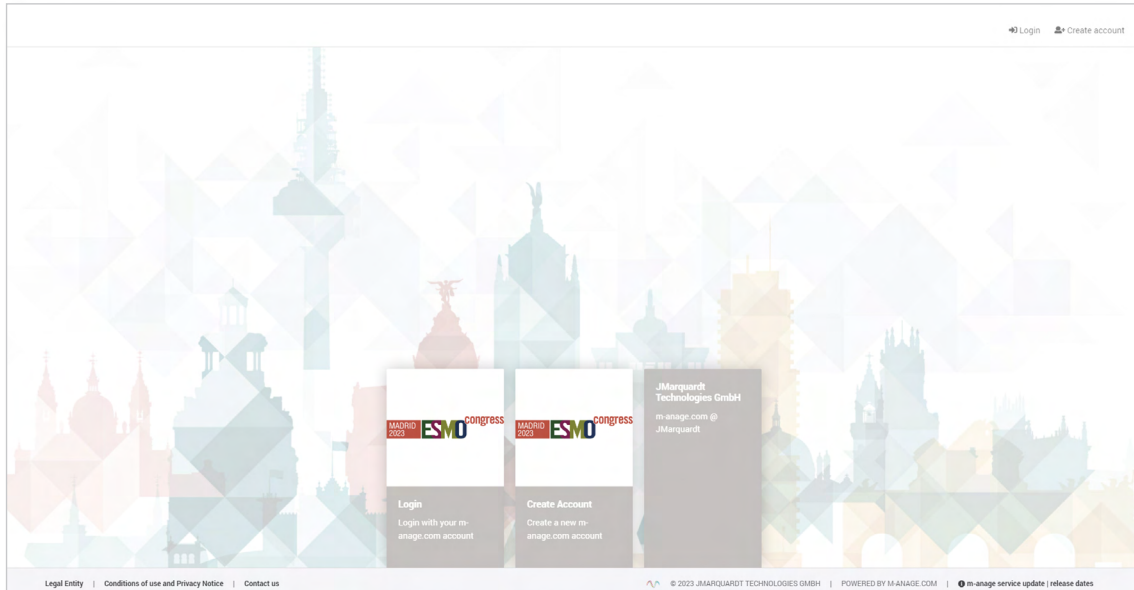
Login Create account

MADRID 2023 ESMO congress

Login

Login with your m-anage.com account

MADRID 2023 ESMO congress

Create Account

Create a new m-anage.com account

JMarquardt Technologies GmbH

m-anage.com @ JMarquardt

Legal Entity | Conditions of use and Privacy Notice | Contact us

© 2023 JMARQUARDT TECHNOLOGIES GMBH | POWERED BY M-ANAGE.COM | m-anage service update | release dates